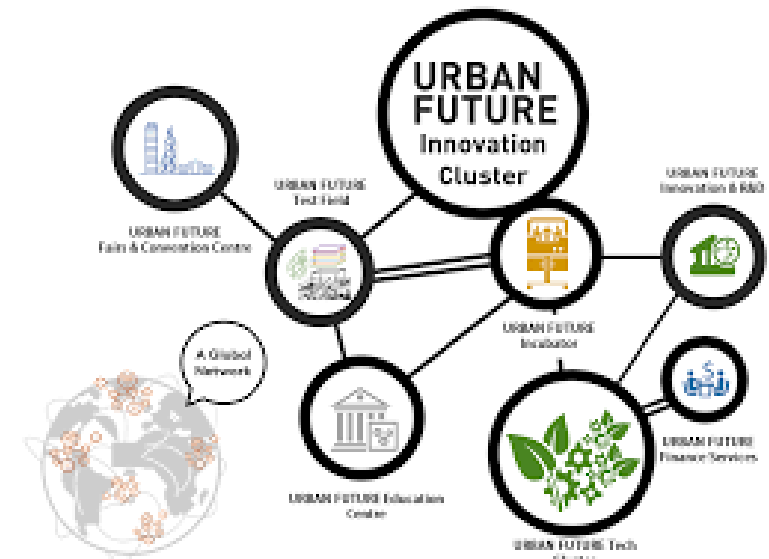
URBAN FUTURE Innovation Cluster

URBAN FUTURE Fairs & Convention Centre

URBAN FUTURE Test Field

URBAN FUTURE Innovation & R&D

URBAN FUTURE Incubator

A Global Network

URBAN FUTURE Finance Services

URBAN FUTURE Education Center

URBAN FUTURE Tech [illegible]